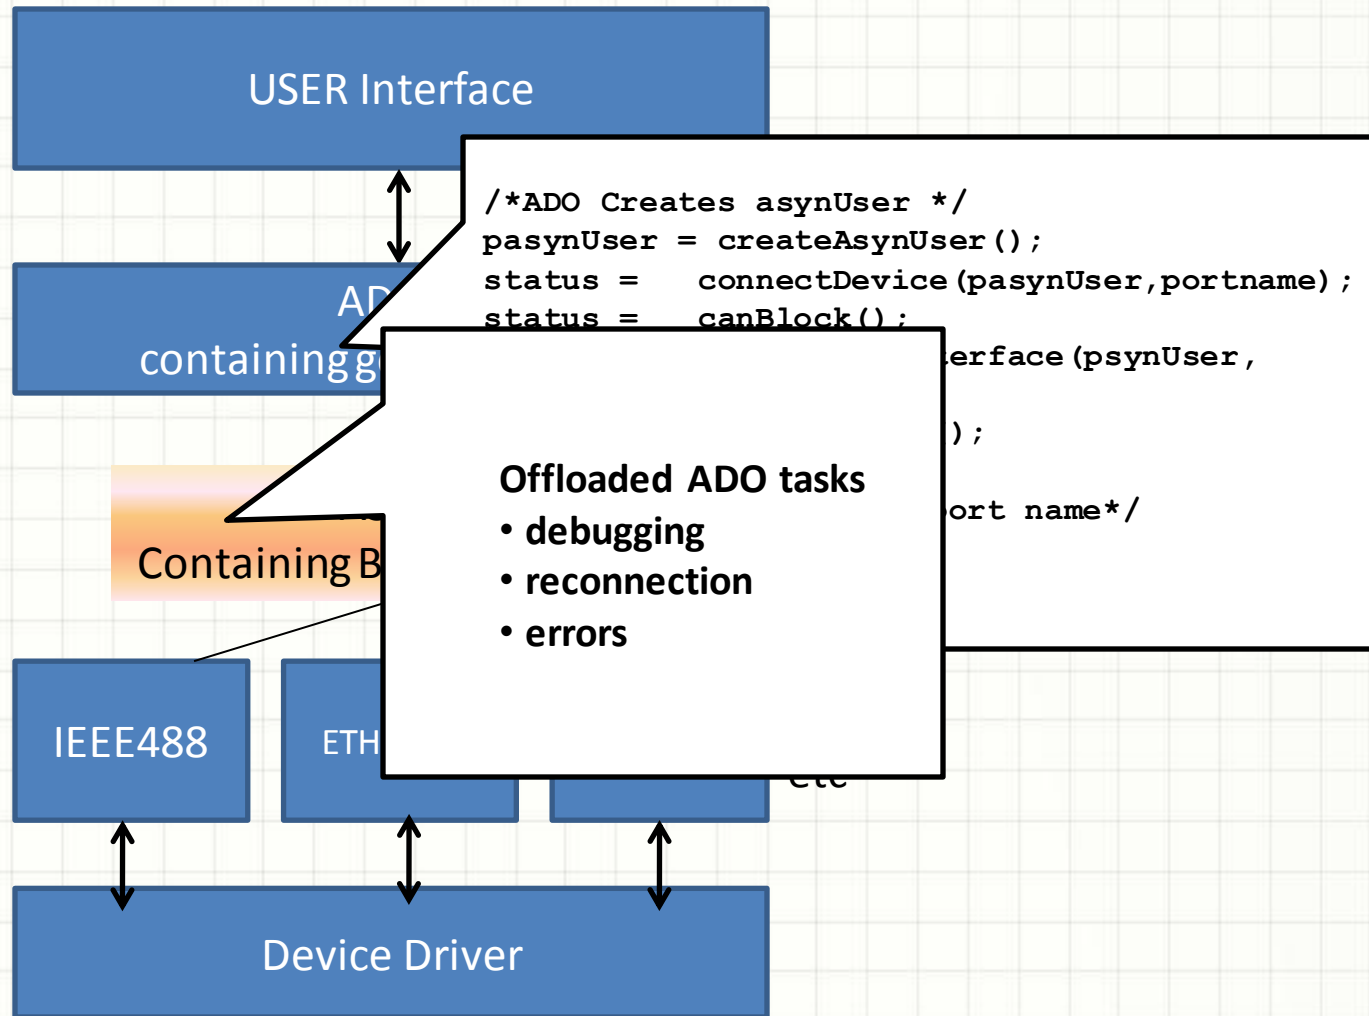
USER Interface

AD
containing g

/*ADO Creates asynUser */
pasynUser = createAsynUser();
status = connectDevice(pasynUser,portname);
status = canBlock();
erface(psynUser,
);
ort name*/

Offloaded ADO tasks
• debugging
• reconnection
• errors

Containing B

IEEE488

ETH

etc

Device Driver